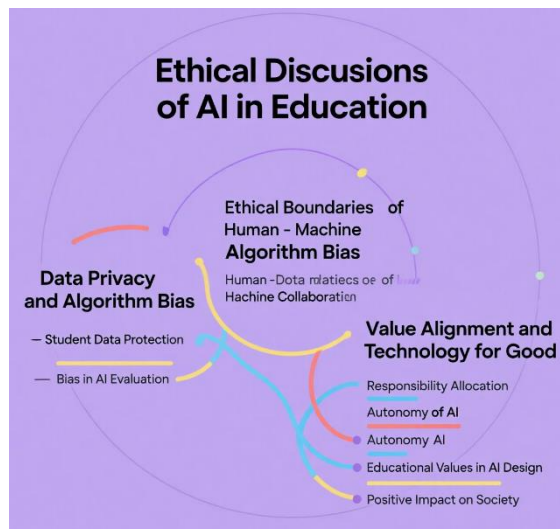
Ethical Discusions of AI in Education

Ethical Boundaries of Human - Machine
Algorithm Bias

Human -Dota rnatiecs oe of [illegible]
Hachine Collaboration

Data Privacy and Algorithm Bias

— Student Data Protection

— Bias in AI Evaluation

Value Alignment and Technology for Good

Responsibility Allocation

Autonomy of AI

Autonomy AI

Educational Values in AI Design

Positive Impact on Society